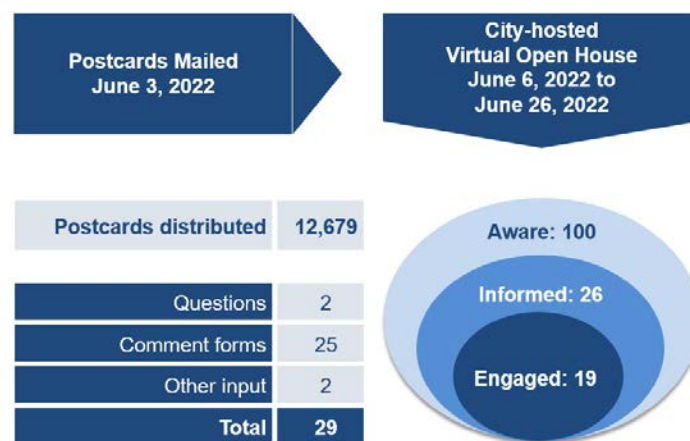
Postcards Mailed
June 3, 2022

City-hosted
Virtual Open House
June 6, 2022 to
June 26, 2022

| Postcards distributed | 12,679 |
|---|---|

| Questions | 2 |
|---|---|
| Comment forms | 25 |
| Other input | 2 |
| Total | 29 |

Aware: 100

Informed: 26

Engaged: 19